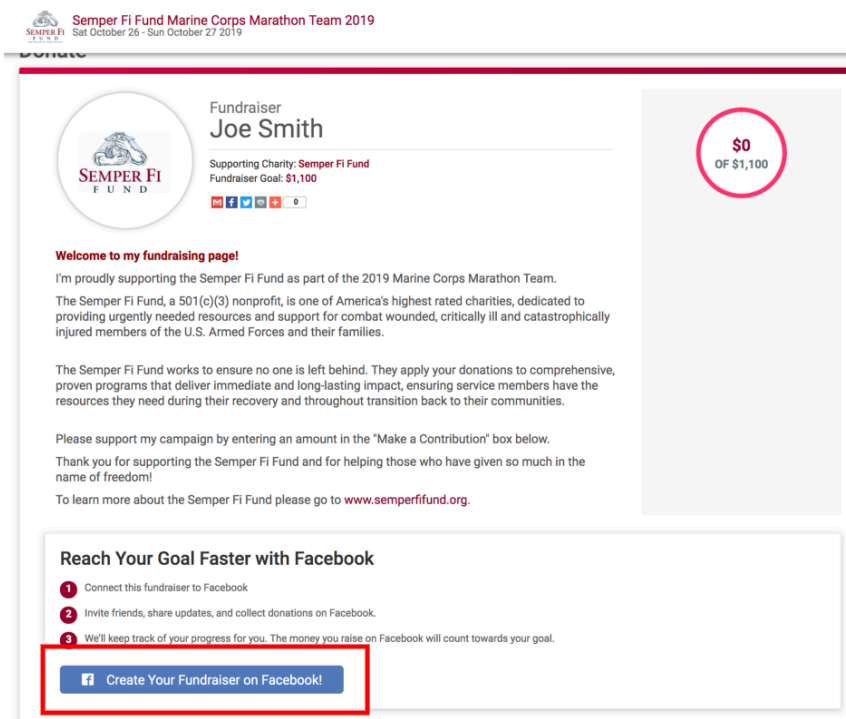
SEMPER FI FUND

Semper Fi Fund Marine Corps Marathon Team 2019
Sat October 26 - Sun October 27 2019

Donate

SEMPER FI FUND

Fundraiser
Joe Smith

Supporting Charity: Semper Fi Fund
Fundraiser Goal: $1,100

0

$0
OF $1,100

Welcome to my fundraising page!

I'm proudly supporting the Semper Fi Fund as part of the 2019 Marine Corps Marathon Team.

The Semper Fi Fund, a 501(c)(3) nonprofit, is one of America's highest rated charities, dedicated to providing urgently needed resources and support for combat wounded, critically ill and catastrophically injured members of the U.S. Armed Forces and their families.

The Semper Fi Fund works to ensure no one is left behind. They apply your donations to comprehensive, proven programs that deliver immediate and long-lasting impact, ensuring service members have the resources they need during their recovery and throughout transition back to their communities.

Please support my campaign by entering an amount in the "Make a Contribution" box below.

Thank you for supporting the Semper Fi Fund and for helping those who have given so much in the name of freedom!

To learn more about the Semper Fi Fund please go to www.semperfifund.org.

Reach Your Goal Faster with Facebook

1 Connect this fundraiser to Facebook

2 Invite friends, share updates, and collect donations on Facebook.

3 We'll keep track of your progress for you. The money you raise on Facebook will count towards your goal.

Create Your Fundraiser on Facebook!